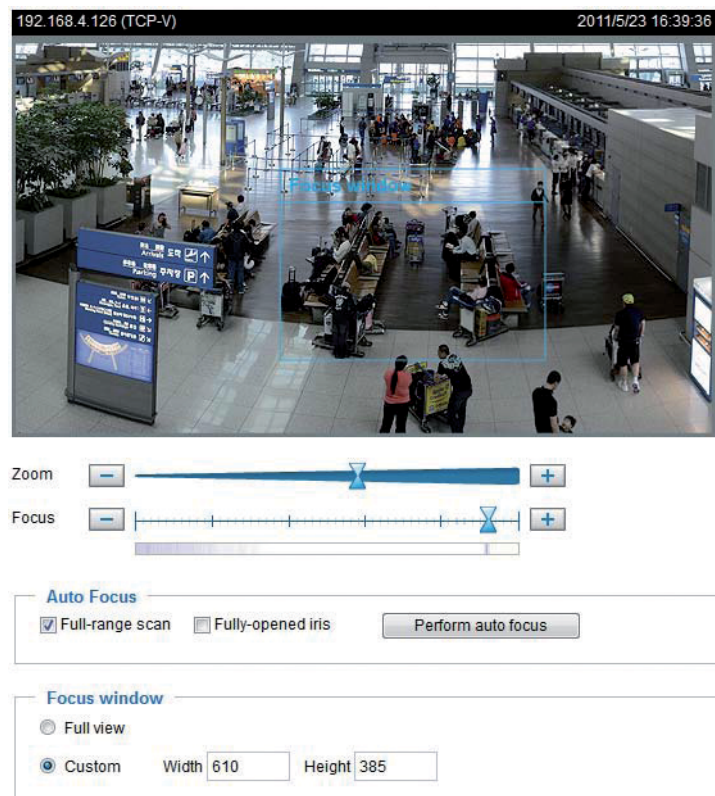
192.168.4.126 (TCP-V) 2011/5/23 16:39:36

Focus window

Arrivals

Parking P

Zoom − +

Focus − +

Auto Focus

Full-range scan Fully-opened iris Perform auto focus

Focus window

Full view

Custom Width 610 Height 385